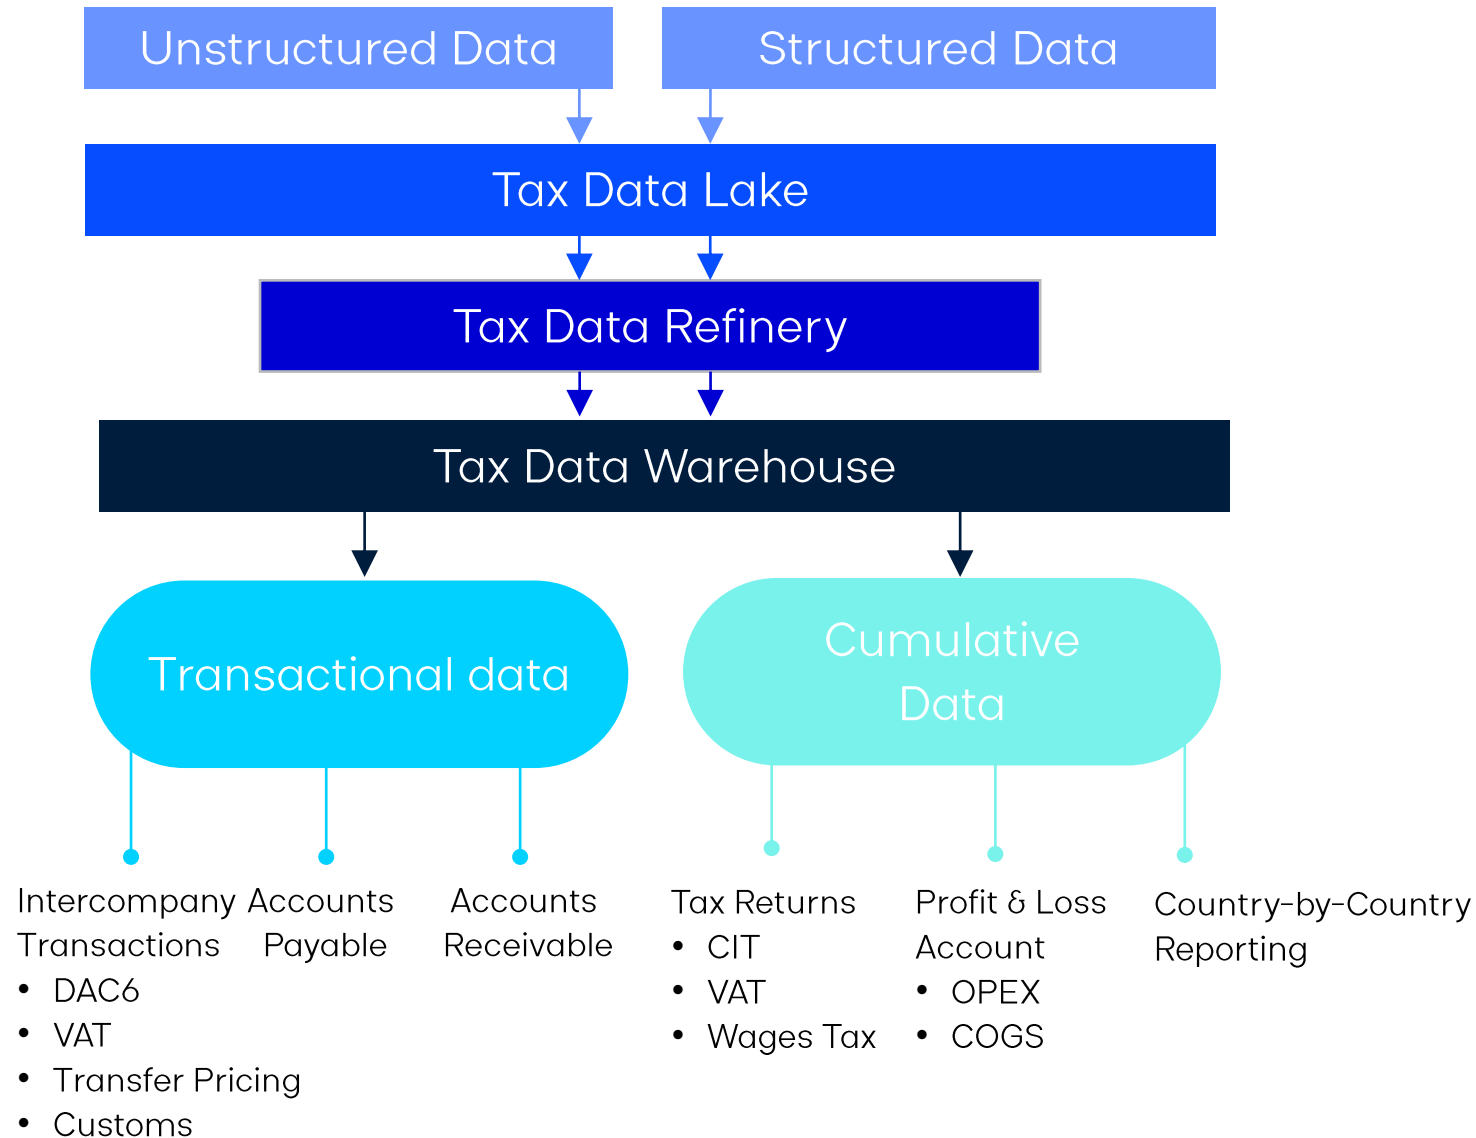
Unstructured Data

Structured Data

Tax Data Lake

Tax Data Refinery

Tax Data Warehouse

Transactional data

Cumulative Data

Intercompany Transactions
- DAC6
- VAT
- Transfer Pricing
- Customs

Accounts Payable

Accounts Receivable

Tax Returns
- CIT
- VAT
- Wages Tax

Profit & Loss Account
- OPEX
- COGS

Country-by-Country Reporting